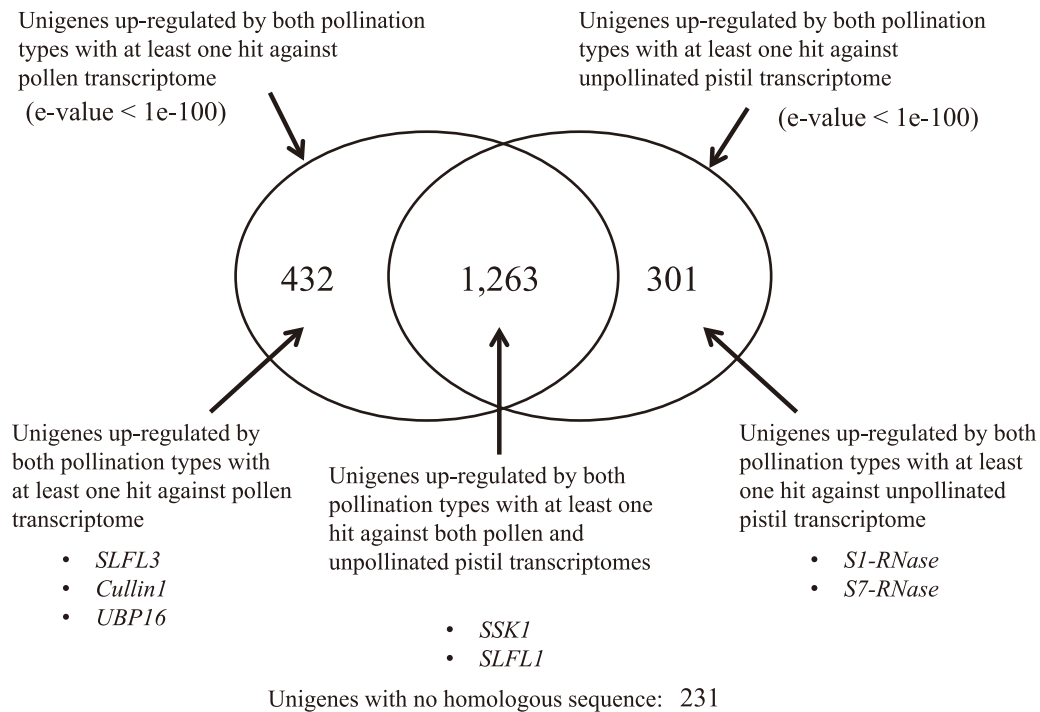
Unigenes up-regulated by both pollination types with at least one hit against pollen transcriptome

(e-value < 1e-100)

Unigenes up-regulated by both pollination types with at least one hit against unpollinated pistil transcriptome

(e-value < 1e-100)

432

1,263

301

Unigenes up-regulated by both pollination types with at least one hit against pollen transcriptome

- SLFL3
- Cullin1
- UBP16

Unigenes up-regulated by both pollination types with at least one hit against both pollen and unpollinated pistil transcriptomes

- SSK1
- SLFL1

Unigenes up-regulated by both pollination types with at least one hit against unpollinated pistil transcriptome

- S1-RNase
- S7-RNase

Unigenes with no homologous sequence: 231